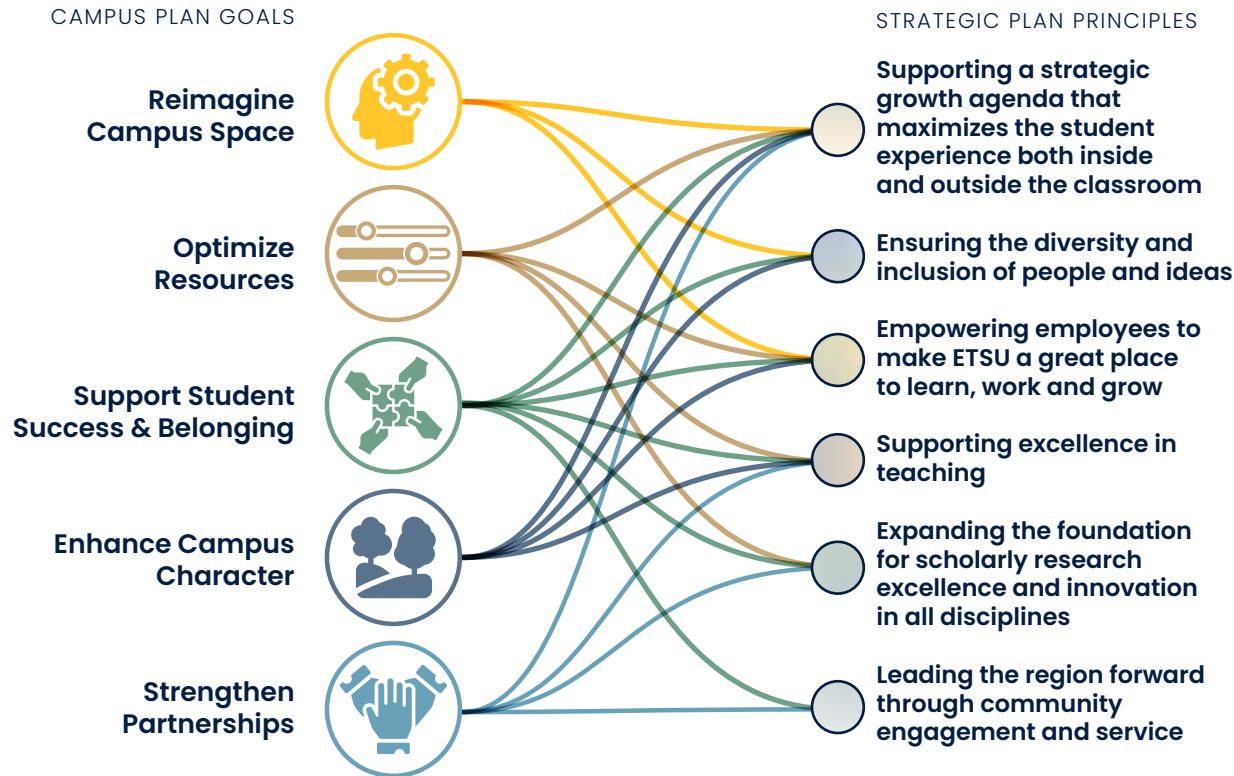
CAMPUS PLAN GOALS

Reimagine Campus Space

Optimize Resources

Support Student Success & Belonging

Enhance Campus Character

Strengthen Partnerships

STRATEGIC PLAN PRINCIPLES

Supporting a strategic growth agenda that maximizes the student experience both inside and outside the classroom

Ensuring the diversity and inclusion of people and ideas

Empowering employees to make ETSU a great place to learn, work and grow

Supporting excellence in teaching

Expanding the foundation for scholarly research excellence and innovation in all disciplines

Leading the region forward through community engagement and service